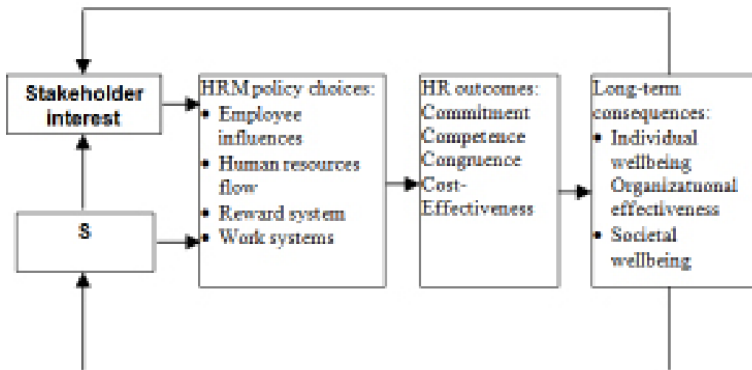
Stakeholder interest

S

HRM policy choices:
- Employee influences
- Human resources flow
- Reward system
- Work systems

HR outcomes:
Commitment
Competence
Congruence
Cost-Effectiveness

Long-term consequences:
- Individual wellbeing
Organizatuonal effectiveness
- Societal wellbeing